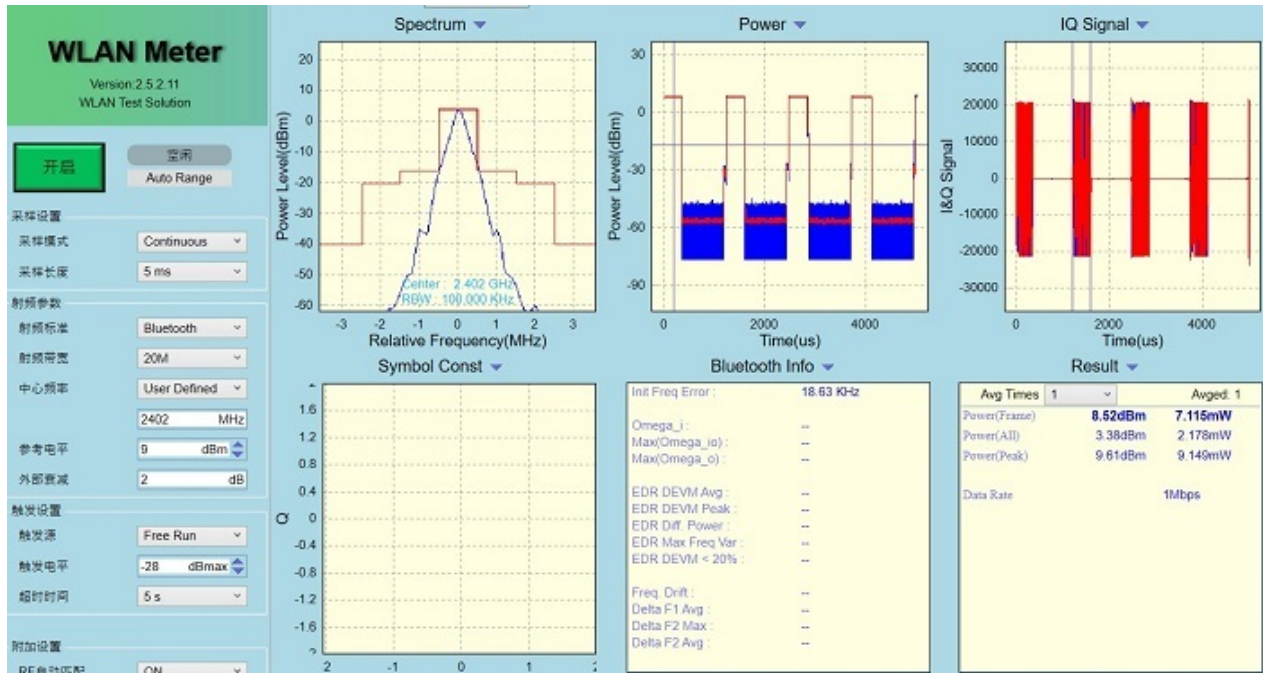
WLAN Meter
Version:2.5.2.11
WLAN Test Solution

开启
空闲
Auto Range

采样设置
采样模式 Continuous
采样长度 5 ms

射频参数
射频标准 Bluetooth
射频带宽 20M
中心频率 User Defined
2402 MHz
参考电平 9 dBm
外部衰减 2 dB

触发设置
触发源 Free Run
触发电平 -28 dBmax
超时时间 5 s

附加设置
RF自动匹配 ON

Spectrum
20
10
0
-10
-20
-30
-40
-50
-60
Power Level(dBm)
Center : 2.402 GHz
RBW : 100.000 KHz
-3 -2 -1 0 1 2 3
Relative Frequency(MHz)

Power
30
0
-30
-60
-90
Power Level(dBm)
0 2000 4000
Time(us)

IQ Signal
30000
20000
10000
0
-10000
-20000
-30000
I&Q Signal
0 2000 4000
Time(us)

Symbol Const
1.6
1.2
0.8
0.4
0
-0.4
-0.8
-1.2
-1.6
Q
-2 -1 0 1 2

Bluetooth Info
Init Freq Error : 18.63 KHz
Omega_i : --
Max(Omega_io) : --
Max(Omega_o) : --
EDR DEVM Avg : --
EDR DEVM Peak : --
EDR Diff. Power : --
EDR Max Freq Var : --
EDR DEVM < 20% : --
Freq. Drift : --
Delta F1 Avg : --
Delta F2 Max : --
Delta F2 Avg : --

Result
Avg Times 1 Avged: 1
Power(Frame) 8.52dBm 7.115mW
Power(All) 3.38dBm 2.178mW
Power(Peak) 9.61dBm 9.149mW
Data Rate 1Mbps